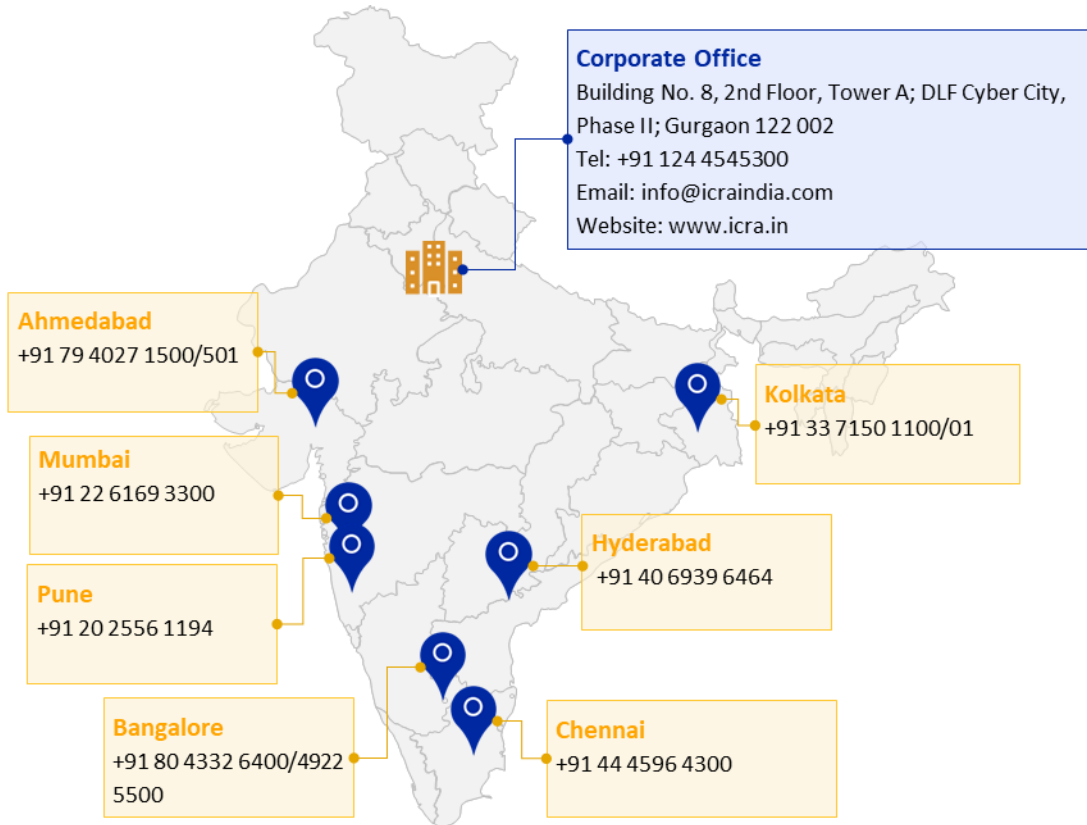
Corporate Office
Building No. 8, 2nd Floor, Tower A; DLF Cyber City, Phase II; Gurgaon 122 002
Tel: +91 124 4545300
Email: info@icraindia.com
Website: www.icra.in

Ahmedabad
+91 79 4027 1500/501

Kolkata
+91 33 7150 1100/01

Mumbai
+91 22 6169 3300

Hyderabad
+91 40 6939 6464

Pune
+91 20 2556 1194

Bangalore
+91 80 4332 6400/4922 5500

Chennai
+91 44 4596 4300